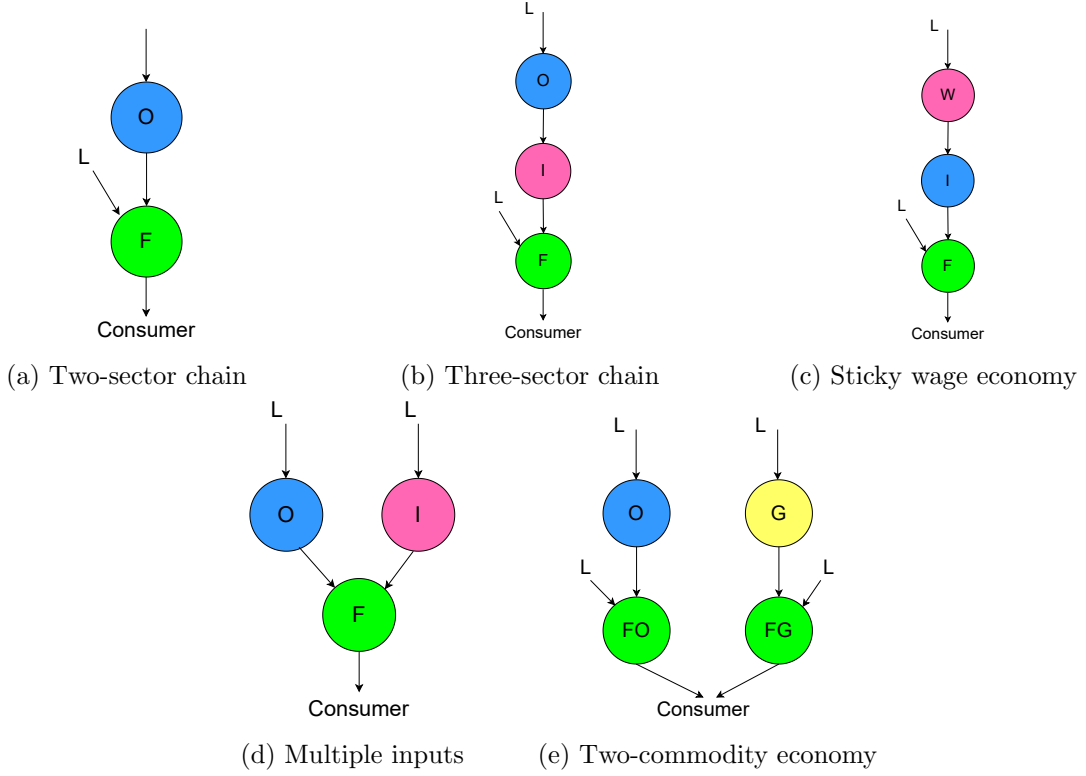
O

L

F

Consumer

(a) Two-sector chain

L

O

I

L

F

Consumer

(b) Three-sector chain

L

W

I

L

F

Consumer

(c) Sticky wage economy

L

L

O

I

F

Consumer

(d) Multiple inputs

L

L

O

G

L

L

FO

FG

Consumer

(e) Two-commodity economy